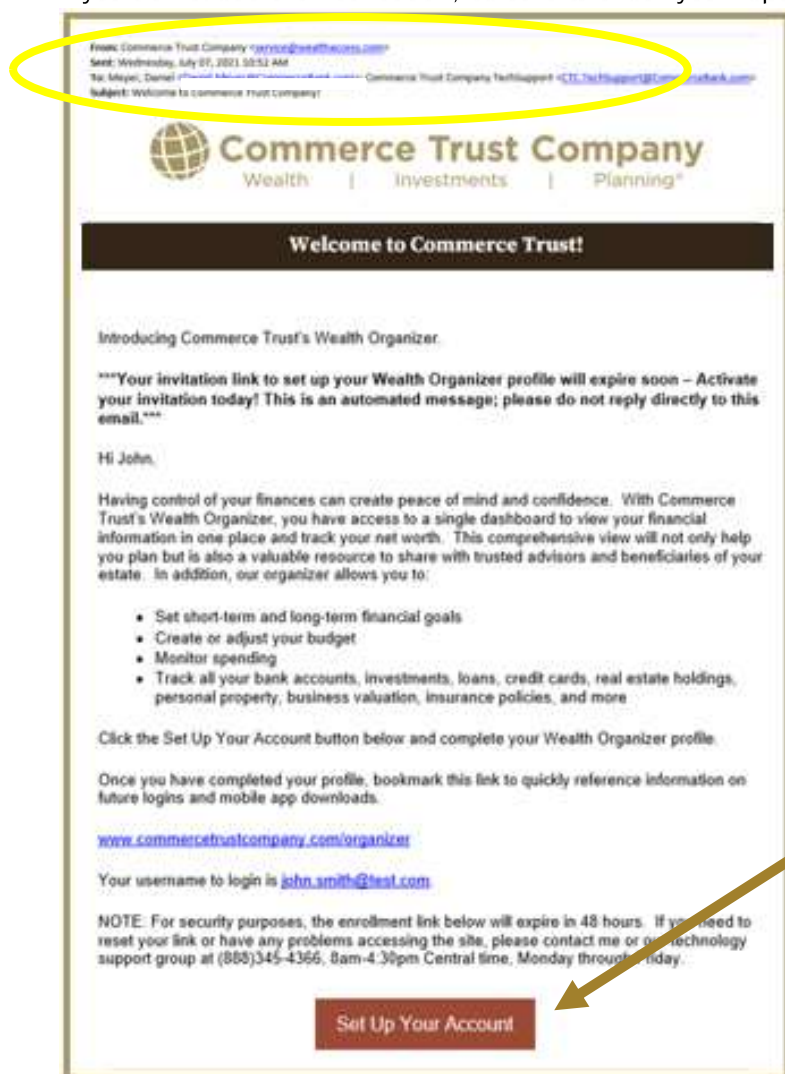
From: Commerce Trust Company <service@wealthaccess.com>
Sent: Wednesday, July 07, 2021 10:52 AM
To: Meyer, Daniel <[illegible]>; Commerce Trust Company TechSupport <CTC.TechSupport@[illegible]bank.com>
Subject: Welcome to Commerce Trust Company!

Commerce Trust Company
Wealth | Investments | Planning®

Welcome to Commerce Trust!

Introducing Commerce Trust's Wealth Organizer.

***Your invitation link to set up your Wealth Organizer profile will expire soon – Activate your invitation today! This is an automated message; please do not reply directly to this email.***

Hi John,

Having control of your finances can create peace of mind and confidence. With Commerce Trust's Wealth Organizer, you have access to a single dashboard to view your financial information in one place and track your net worth. This comprehensive view will not only help you plan but is also a valuable resource to share with trusted advisors and beneficiaries of your estate. In addition, our organizer allows you to:

- Set short-term and long-term financial goals
- Create or adjust your budget
- Monitor spending
- Track all your bank accounts, investments, loans, credit cards, real estate holdings, personal property, business valuation, insurance policies, and more

Click the Set Up Your Account button below and complete your Wealth Organizer profile.

Once you have completed your profile, bookmark this link to quickly reference information on future logins and mobile app downloads.

www.commercetrustcompany.com/organizer

Your username to login is john.smith@test.com

NOTE: For security purposes, the enrollment link below will expire in 48 hours. If y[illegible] need to reset your link or have any problems accessing the site, please contact me or o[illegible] technology support group at (888)345-4366, 8am-4:30pm Central time, Monday throug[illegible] riday.

Set Up Your Account